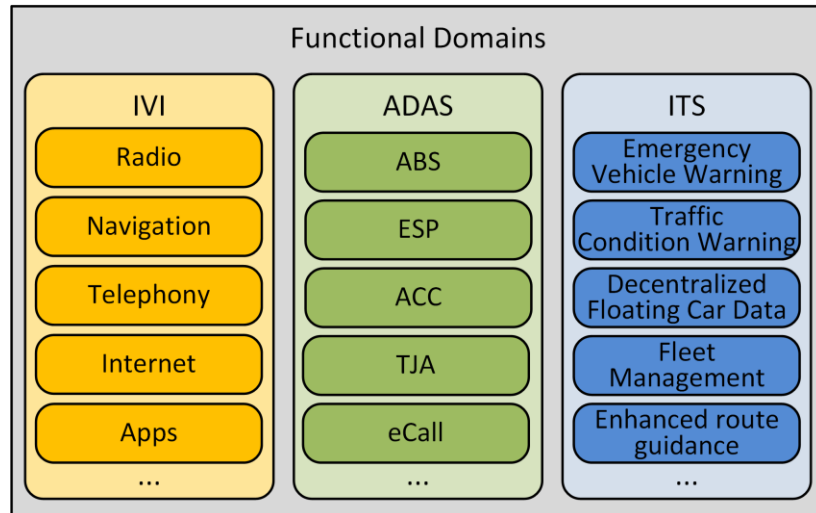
Functional Domains

IVI
Radio
Navigation
Telephony
Internet
Apps
...

ADAS
ABS
ESP
ACC
TJA
eCall
...

ITS
Emergency Vehicle Warning
Traffic Condition Warning
Decentralized Floating Car Data
Fleet Management
Enhanced route guidance
...